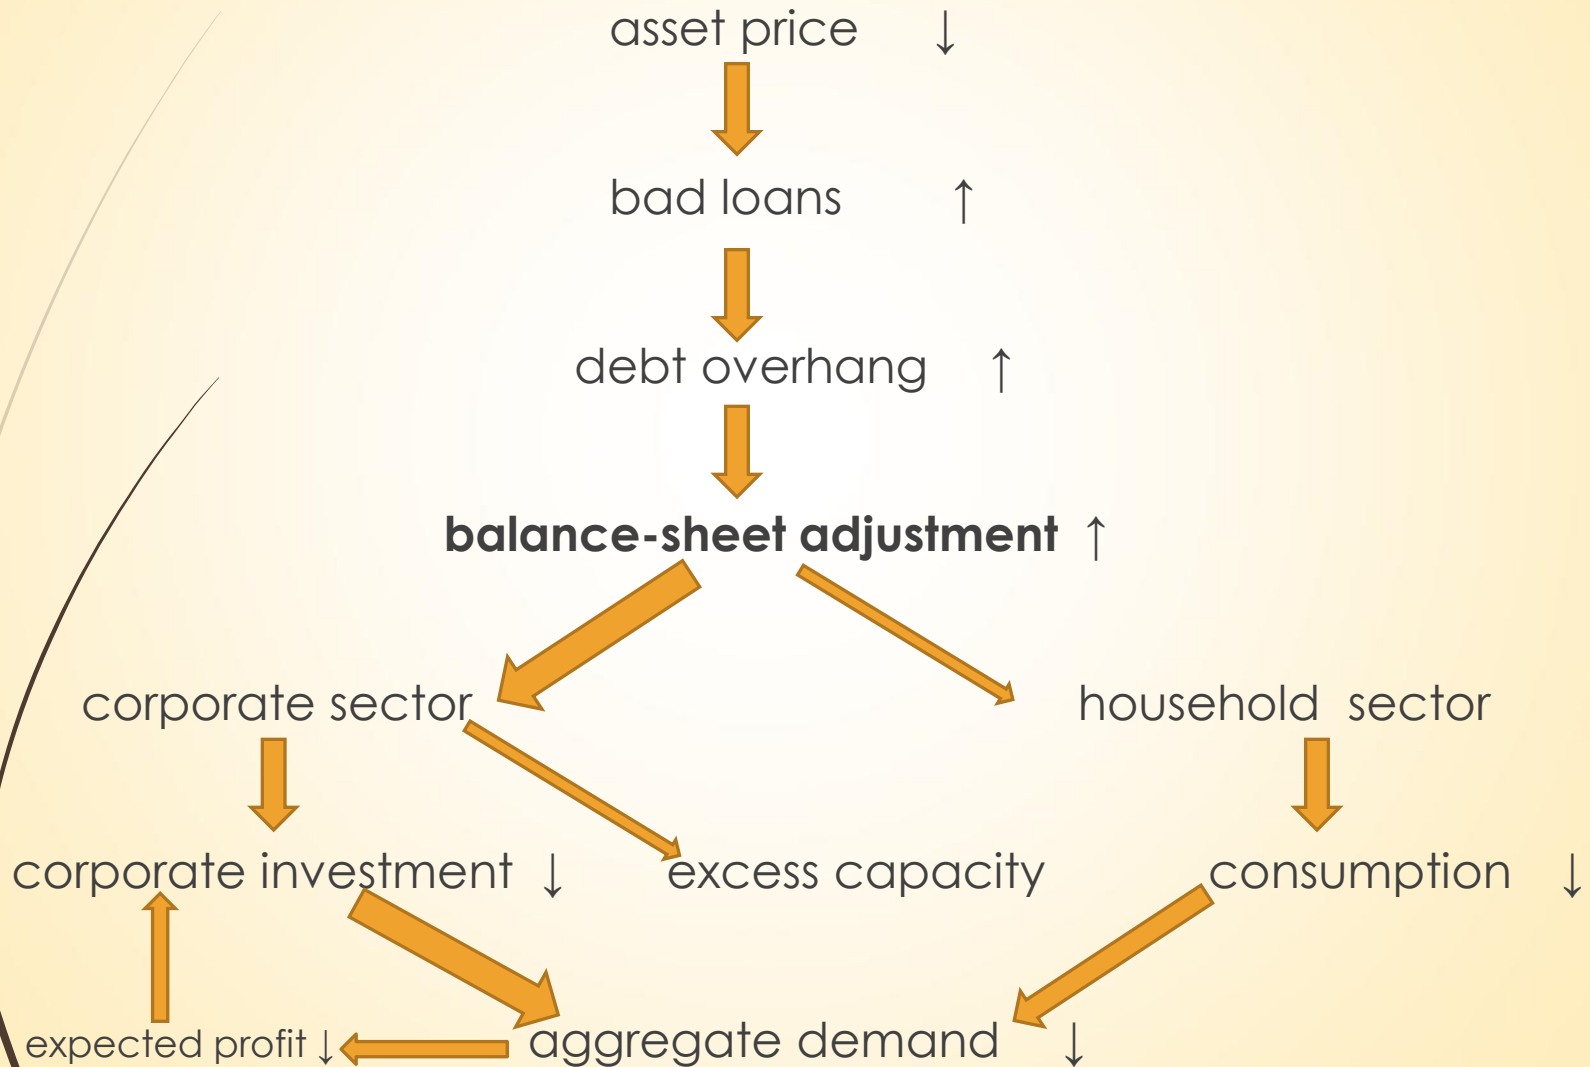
asset price ↓

bad loans ↑

debt overhang ↑

**balance-sheet adjustment** ↑

corporate sector

household sector

corporate investment ↓

excess capacity

consumption ↓

expected profit ↓

aggregate demand ↓